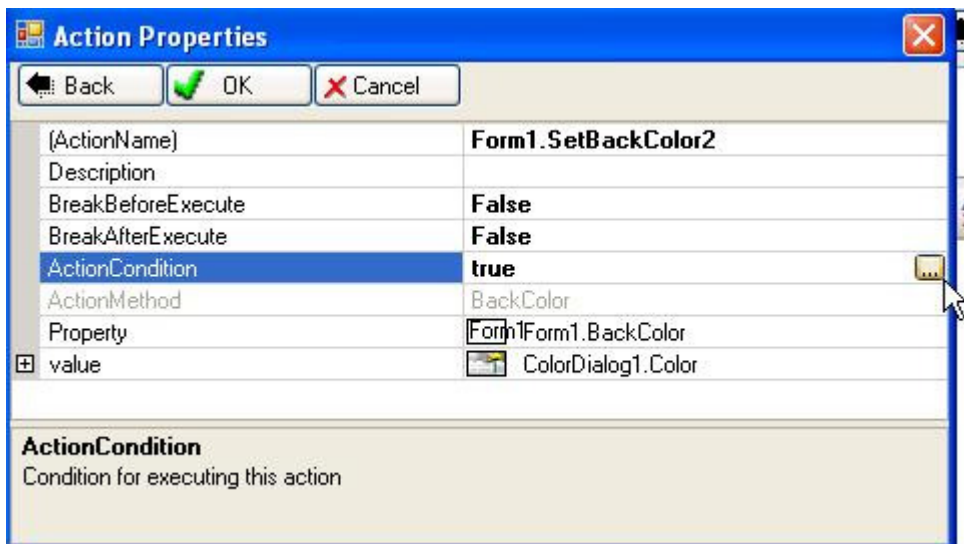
Action Properties

Back OK Cancel

| | |
|---|---|
| (ActionName) | Form1.SetBackColor2 |
| Description | |
| BreakBeforeExecute | False |
| BreakAfterExecute | False |
| ActionCondition | true |
| ActionMethod | BackColor |
| Property | Form1 Form1.BackColor |
| ⊞ value | ColorDialog1.Color |

ActionCondition
Condition for executing this action